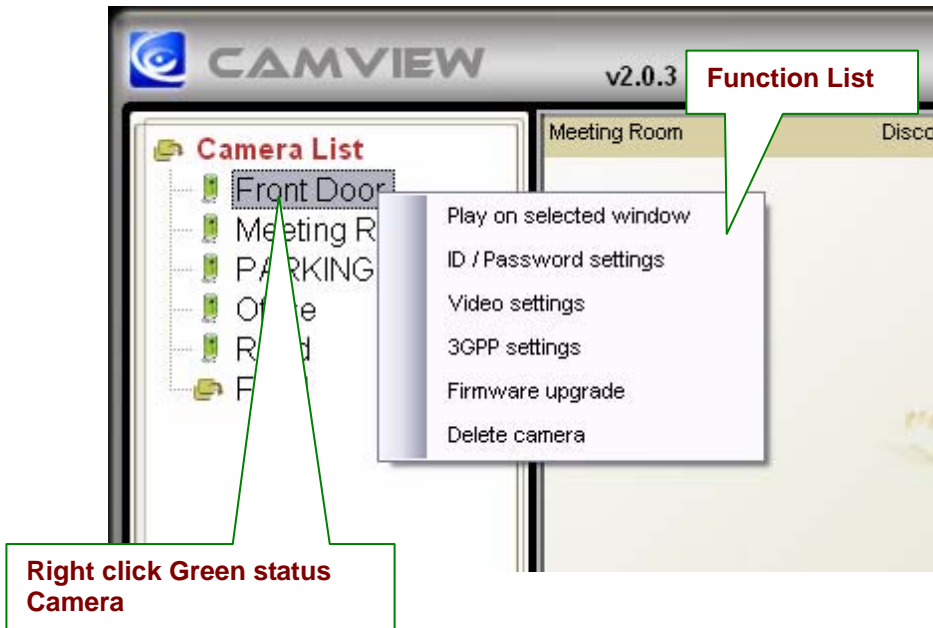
CAMVIEW

v2.0.3

Function List

Camera List

Front Door

Meeting R

PARKING

Of e

R d

F

Meeting Room

Disco

Play on selected window

ID / Password settings

Video settings

3GPP settings

Firmware upgrade

Delete camera

Right click Green status Camera